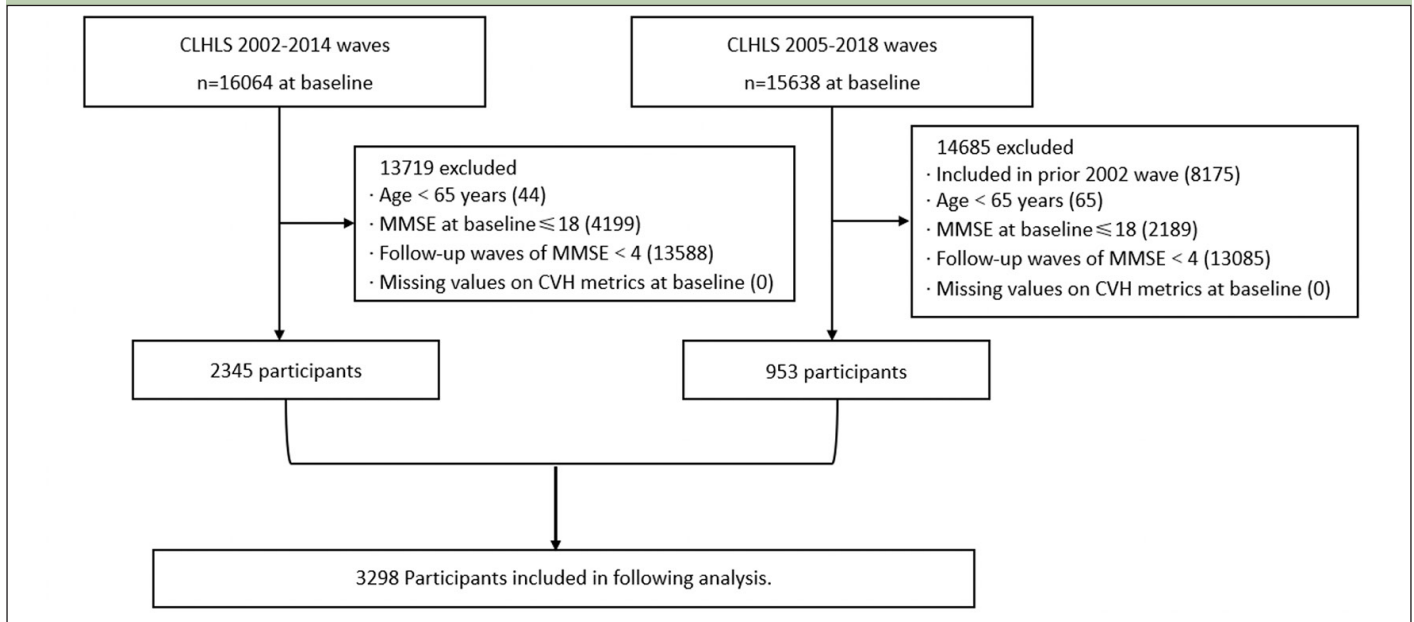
CLHLS 2002-2014 waves
n=16064 at baseline

CLHLS 2005-2018 waves
n=15638 at baseline

13719 excluded
· Age < 65 years (44)
· MMSE at baseline ≤ 18 (4199)
· Follow-up waves of MMSE < 4 (13588)
· Missing values on CVH metrics at baseline (0)

14685 excluded
· Included in prior 2002 wave (8175)
· Age < 65 years (65)
· MMSE at baseline ≤ 18 (2189)
· Follow-up waves of MMSE < 4 (13085)
· Missing values on CVH metrics at baseline (0)

2345 participants

953 participants

3298 Participants included in following analysis.